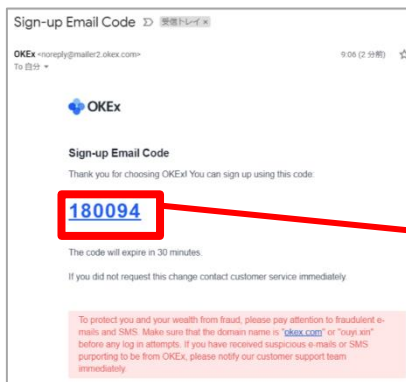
Sign-up Email Code 受信トレイ ×

OKEx <noreply@mailer2.okex.com> 9:06 (2 分前)
To 自分

OKEx

Sign-up Email Code

Thank you for choosing OKEx! You can sign up using this code:

180094

The code will expire in 30 minutes.

If you did not request this change contact customer service immediately.

To protect you and your wealth from fraud, please pay attention to fraudulent e-mails and SMS. Make sure that the domain name is "okex.com" or "ouyi.xin" before any log in attempts. If you have received suspicious e-mails or SMS purporting to be from OKEx, please notify our customer support team immediately.